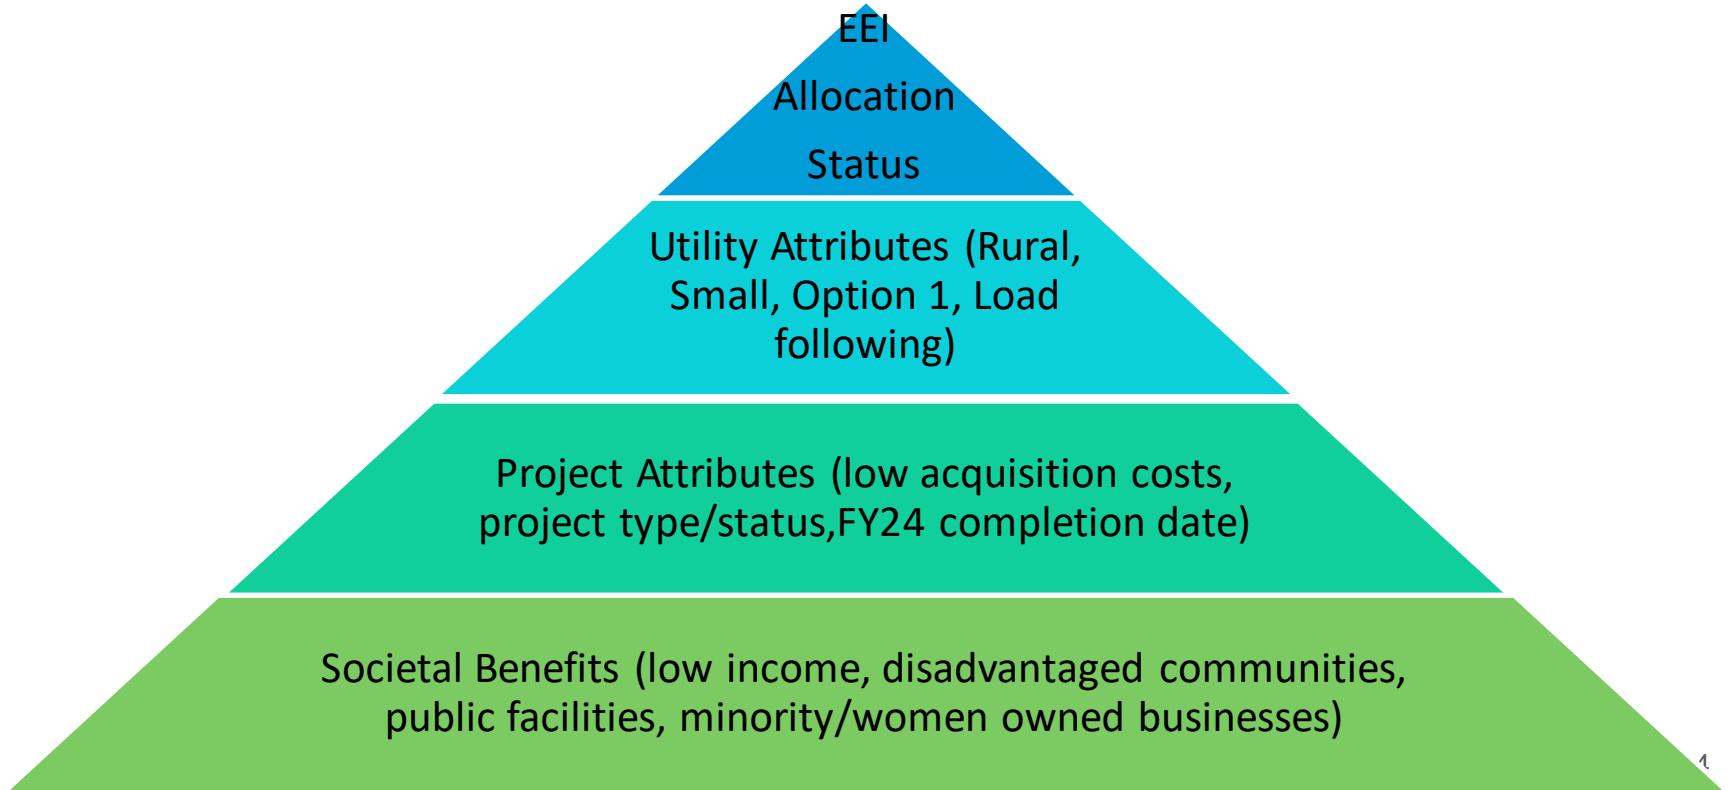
EEI Allocation Status

Utility Attributes (Rural, Small, Option 1, Load following)

Project Attributes (low acquisition costs, project type/status,FY24 completion date)

Societal Benefits (low income, disadvantaged communities, public facilities, minority/women owned businesses)

1